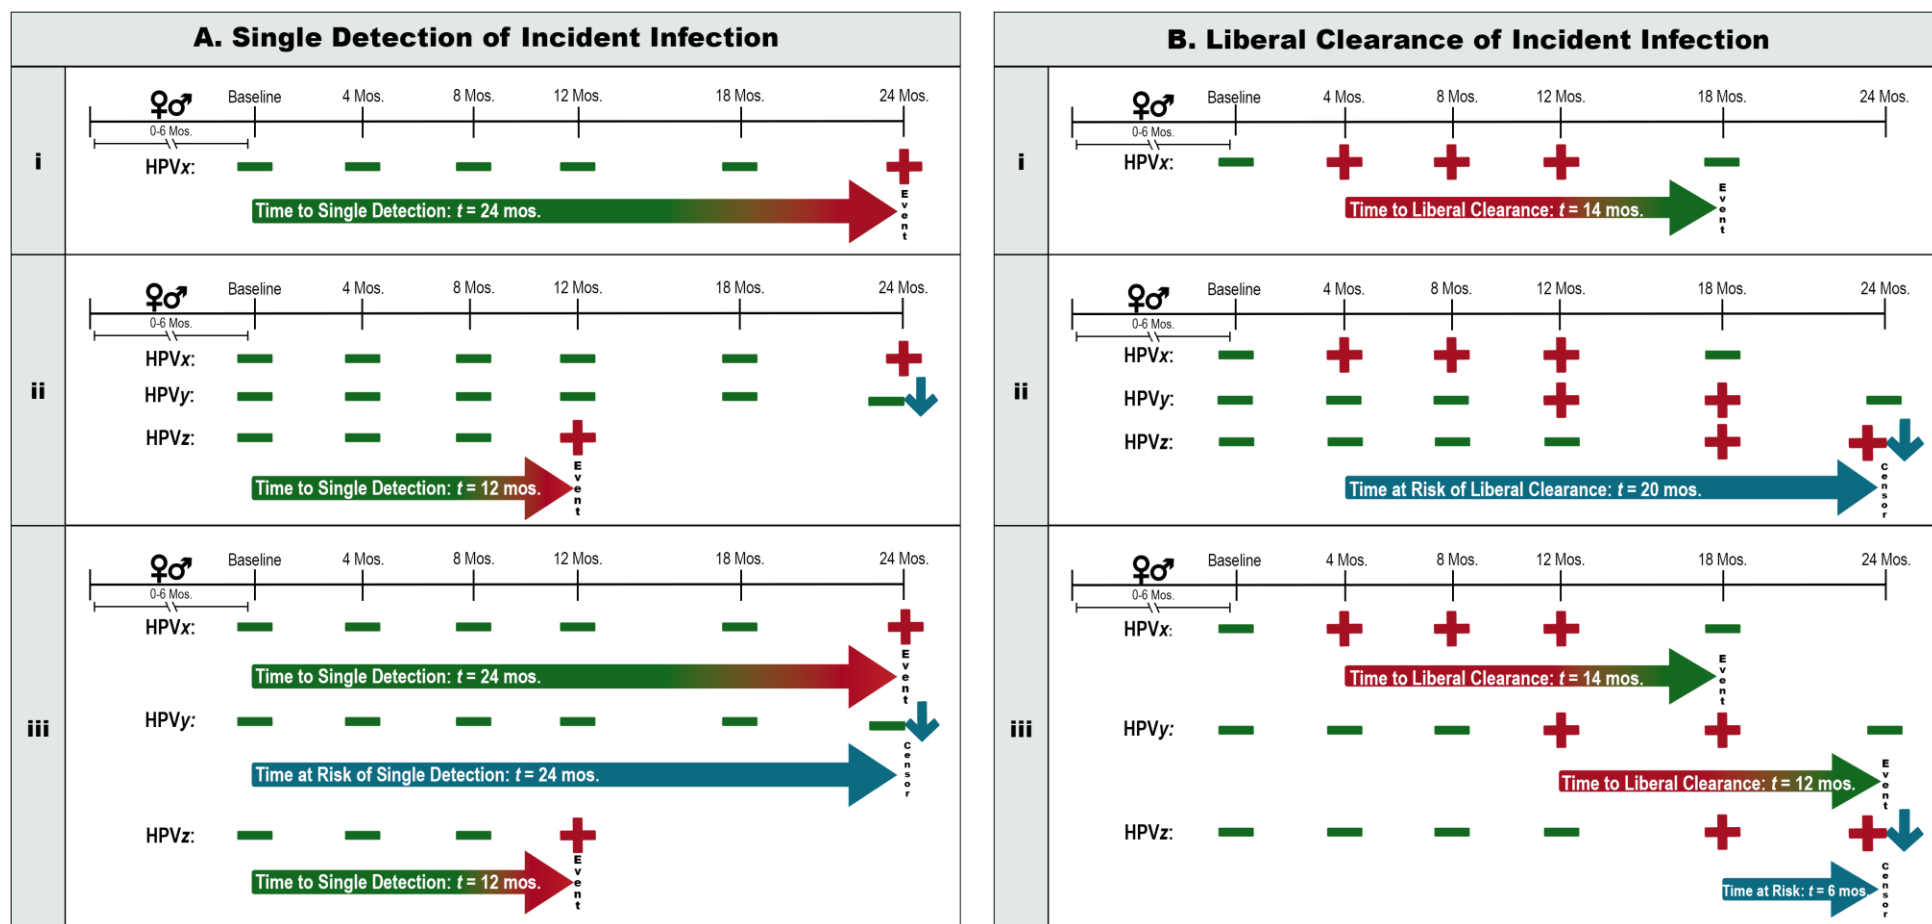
A. Single Detection of Incident Infection

i

♀♂ Baseline 4 Mos. 8 Mos. 12 Mos. 18 Mos. 24 Mos.
0-6 Mos.
HPV*x*:
Time to Single Detection: *t* = 24 mos.
Event

ii

♀♂ Baseline 4 Mos. 8 Mos. 12 Mos. 18 Mos. 24 Mos.
0-6 Mos.
HPV*x*:
HPV*y*:
HPVz:
Time to Single Detection: *t* = 12 mos.
Event

iii

♀♂ Baseline 4 Mos. 8 Mos. 12 Mos. 18 Mos. 24 Mos.
0-6 Mos.
HPV*x*:
Time to Single Detection: *t* = 24 mos.
Event
HPV*y*:
Time at Risk of Single Detection: *t* = 24 mos.
Censor
HPVz:
Time to Single Detection: *t* = 12 mos.
Event

B. Liberal Clearance of Incident Infection

i

♀♂ Baseline 4 Mos. 8 Mos. 12 Mos. 18 Mos. 24 Mos.
0-6 Mos.
HPV*x*:
Time to Liberal Clearance: *t* = 14 mos.
Event

ii

♀♂ Baseline 4 Mos. 8 Mos. 12 Mos. 18 Mos. 24 Mos.
0-6 Mos.
HPV*x*:
HPV*y*:
HPVz:
Time at Risk of Liberal Clearance: *t* = 20 mos.
Censor

iii

♀♂ Baseline 4 Mos. 8 Mos. 12 Mos. 18 Mos. 24 Mos.
0-6 Mos.
HPV*x*:
Time to Liberal Clearance: *t* = 14 mos.
Event
HPV*y*:
Time to Liberal Clearance: *t* = 12 mos.
Event
HPVz:
Time at Risk: *t* = 6 mos.
Censor